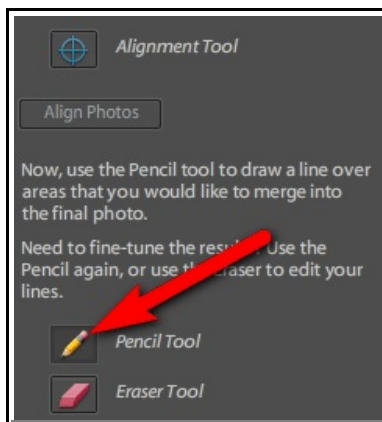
Alignment Tool

Align Photos

Now, use the Pencil tool to draw a line over areas that you would like to merge into the final photo.

Need to fine-tune the resul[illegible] Use the Pencil again, or use th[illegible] eraser to edit your lines.

Pencil Tool

Eraser Tool